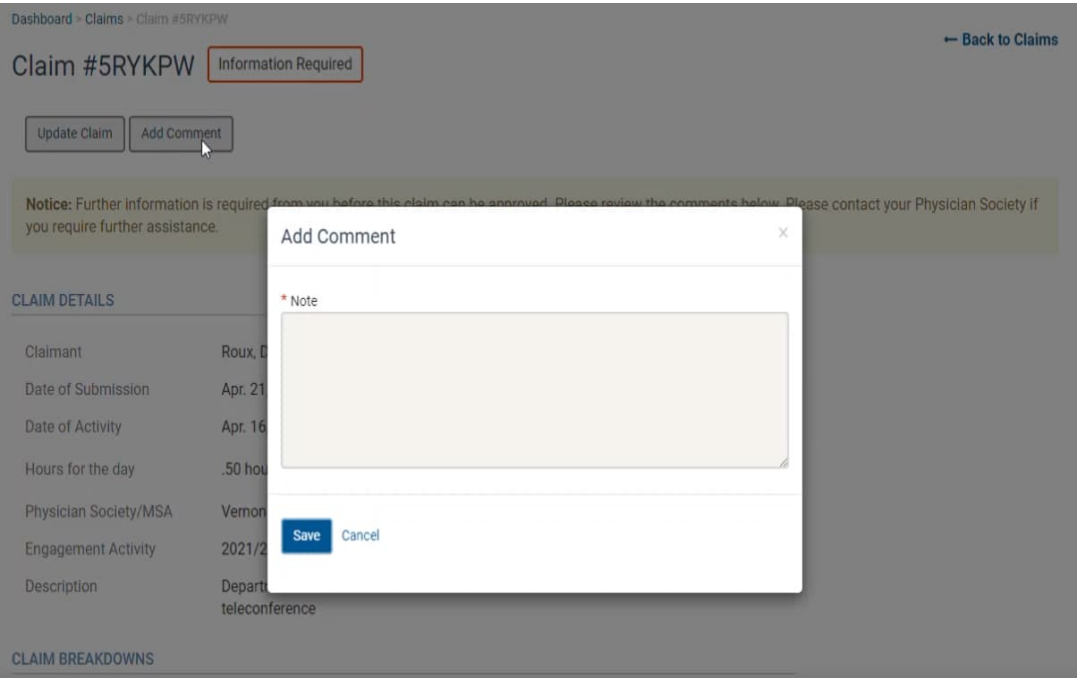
Dashboard > Claims > Claim #5RYKPW

Claim #5RYKPW Information Required

← Back to Claims

Update Claim Add Comment

Notice: Further information is required from you before this claim can be approved. Please review the comments below. Please contact your Physician Society if you require further assistance.

CLAIM DETAILS

Claimant Roux, D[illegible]

Date of Submission Apr. 21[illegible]

Date of Activity Apr. 16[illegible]

Hours for the day .50 hou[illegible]

Physician Society/MSA Vernon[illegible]

Engagement Activity 2021/2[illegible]

Description Depart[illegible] teleconference

CLAIM BREAKDOWNS

Add Comment ×

* Note

Save Cancel